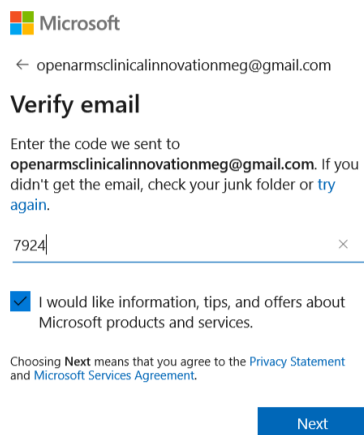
Microsoft

← openarmsclinicalinnovationmeg@gmail.com

Verify email

Enter the code we sent to openarmsclinicalinnovationmeg@gmail.com. If you didn't get the email, check your junk folder or try again.

7924

×

I would like information, tips, and offers about Microsoft products and services.

Choosing Next means that you agree to the Privacy Statement and Microsoft Services Agreement.

Next